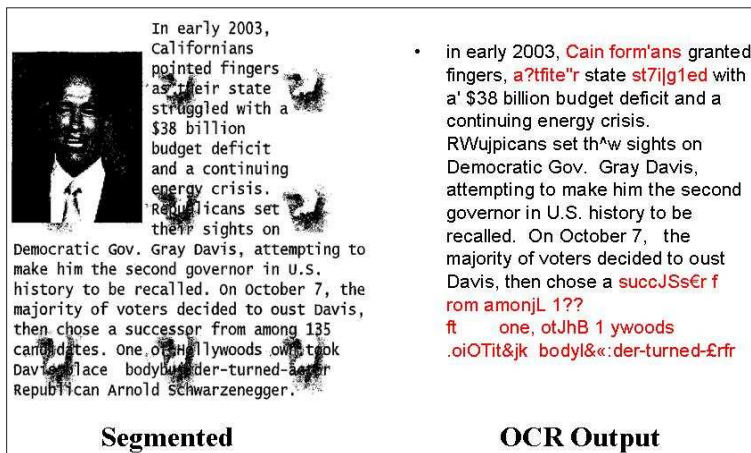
In early 2003, Californians pointed fingers as their state struggled with a $38 billion budget deficit and a continuing energy crisis. Republicans set their sights on Democratic Gov. Gray Davis, attempting to make him the second governor in U.S. history to be recalled. On October 7, the majority of voters decided to oust Davis, then chose a successor from among 135 candidates. One of Hollywoods own took Davis' place bodybuilder-turned-actor Republican Arnold Schwarzenegger.

Segmented

• in early 2003, Cain form'ans granted fingers, a?tfite"r state st7i|g1ed with a' $38 billion budget deficit and a continuing energy crisis. RWujpicans set th^w sights on Democratic Gov. Gray Davis, attempting to make him the second governor in U.S. history to be recalled. On October 7, the majority of voters decided to oust Davis, then chose a succJSs€r f rom amonjL 1?? ft one, otJhB 1 ywoods .oiOTit&jk bodyl&«:der-turned-£rfr

OCR Output